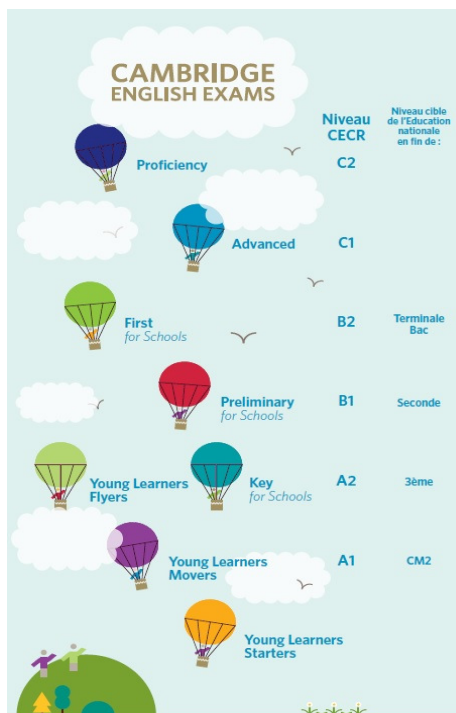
CAMBRIDGE ENGLISH EXAMS

Niveau CECR

Niveau cible de l'Education nationale en fin de :

Proficiency C2

Advanced C1

First for Schools B2 Terminale Bac

Preliminary for Schools B1 Seconde

Young Learners Flyers

Key for Schools A2 3ème

Young Learners Movers A1 CM2

Young Learners Starters